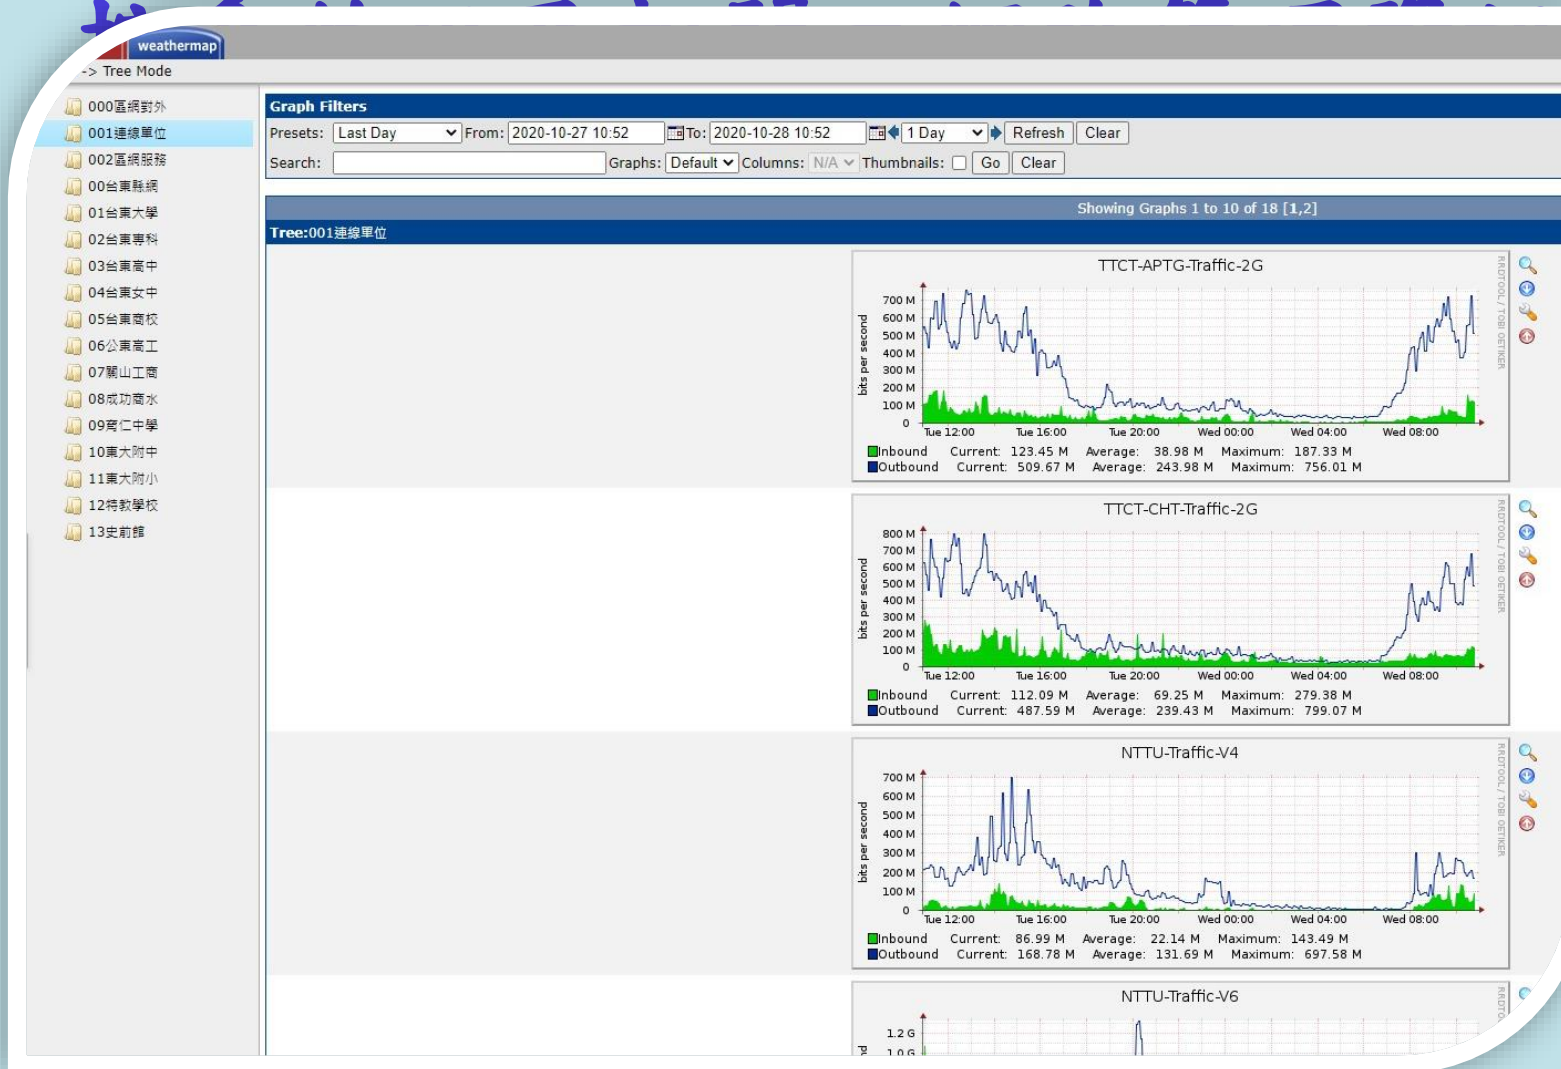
weathermap

-> Tree Mode

000區網對外
001連線單位
002區網服務
00台東縣網
01台東大學
02台東專科
03台東高中
04台東女中
05台東商校
06公東高工
07關山工商
08成功商水
09育仁中學
10東大附中
11東大附小
12特教學校
13史前館

Graph Filters

Presets: Last Day From: 2020-10-27 10:52 To: 2020-10-28 10:52 1 Day Refresh Clear

Search: Graphs: Default Columns: N/A Thumbnails: Go Clear

Showing Graphs 1 to 10 of 18 [1,2]

Tree:001連線單位

TTCT-APTG-Traffic-2G

bits per second

700 M
600 M
500 M
400 M
300 M
200 M
100 M
0

Tue 12:00 Tue 16:00 Tue 20:00 Wed 00:00 Wed 04:00 Wed 08:00

Inbound Current: 123.45 M Average: 38.98 M Maximum: 187.33 M
Outbound Current: 509.67 M Average: 243.98 M Maximum: 756.01 M

RRDTOOL / TOBI OETIKER

TTCT-CHT-Traffic-2G

bits per second

800 M
700 M
600 M
500 M
400 M
300 M
200 M
100 M
0

Tue 12:00 Tue 16:00 Tue 20:00 Wed 00:00 Wed 04:00 Wed 08:00

Inbound Current: 112.09 M Average: 69.25 M Maximum: 279.38 M
Outbound Current: 487.59 M Average: 239.43 M Maximum: 799.07 M

RRDTOOL / TOBI OETIKER

NTTU-Traffic-V4

bits per second

700 M
600 M
500 M
400 M
300 M
200 M
100 M
0

Tue 12:00 Tue 16:00 Tue 20:00 Wed 00:00 Wed 04:00 Wed 08:00

Inbound Current: 86.99 M Average: 22.14 M Maximum: 143.49 M
Outbound Current: 168.78 M Average: 131.69 M Maximum: 697.58 M

RRDTOOL / TOBI OETIKER

NTTU-Traffic-V6

1.2 G
1.0 G

RRDTO